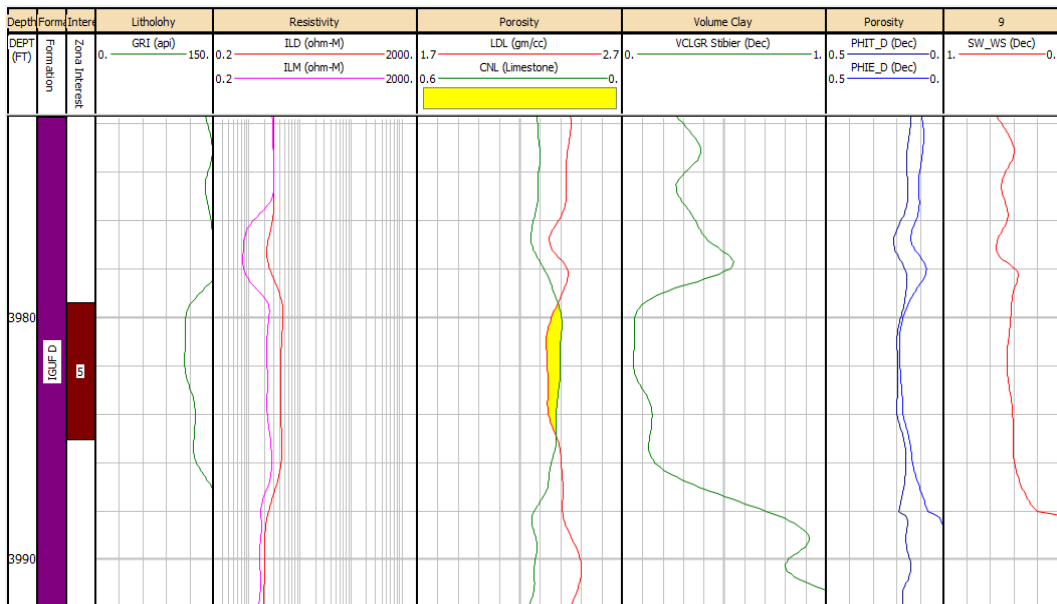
| Depth | Forma | Intere | Litholohy | Resistivity | Porosity | Volume Clay | Porosity | 9 |
|---|---|---|---|---|---|---|---|---|
| DEPT (FT) | Formation | Zona Interest | GRI (api) 0. 150. | ILD (ohm-M) 0.2 2000. ILM (ohm-M) 0.2 2000. | LDL (gm/cc) 1.7 2.7 CNL (Limestone) 0.6 0. | VCLGR Stibier (Dec) 0. 1. | PHIT_D (Dec) 0.5 0. PHIE_D (Dec) 0.5 0. | SW_WS (Dec) 1. 0. |

3980

IGUF D

5

3990